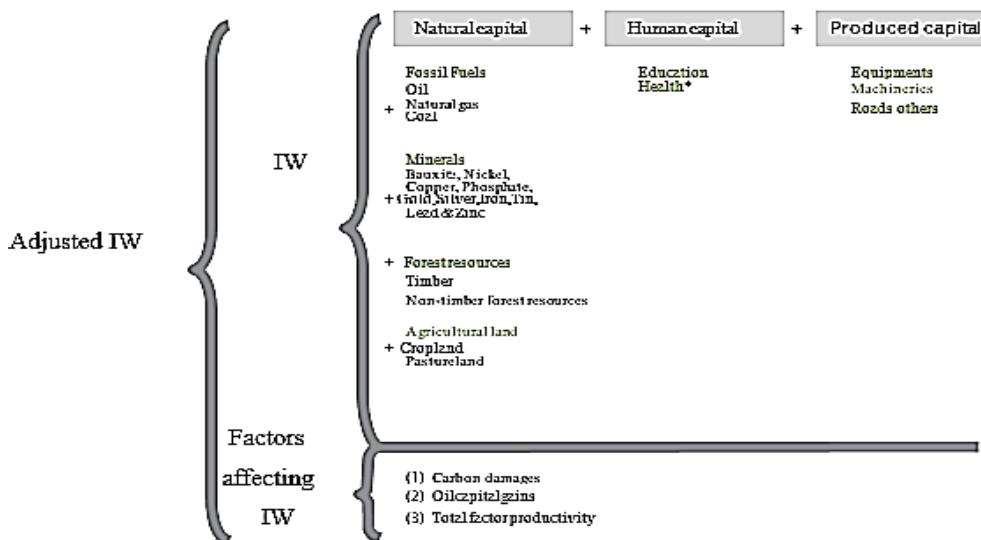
Adjusted IW

IW

Natural capital + Human capital + Produced capital

Fossil Fuels
Oil
+ Natural gas
Coal

Minerals
Bauxite, Nickel, Copper, Phosphate,
+ Gold, Silver, Iron, Tin, Lead & Zinc

+ Forest resources
Timber
Non-timber forest resources

Agricultural land
+ Cropland
Pastureland

Education
Health*

Equipments
Machineries
Roads others

Factors affecting IW

(1) Carbon damages
(2) Oil capital gains
(3) Total factor productivity